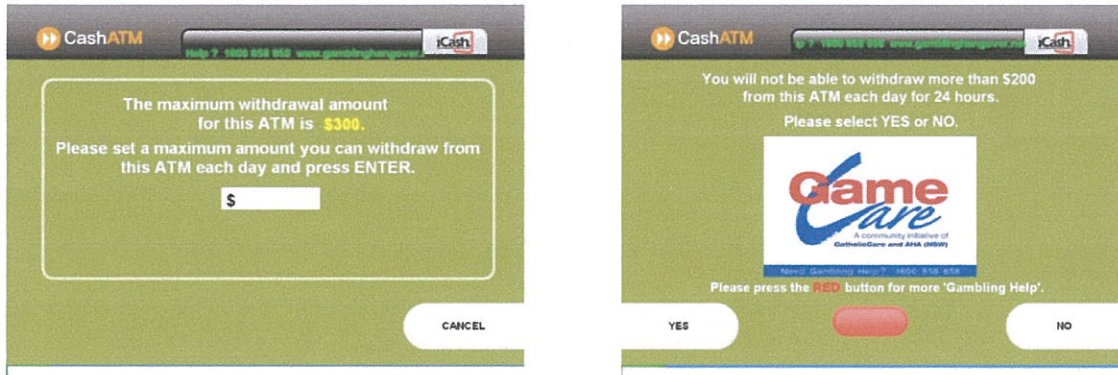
CashATM

Help ? 1800 858 858 www.gamblinghangover.

iCash

The maximum withdrawal amount for this ATM is $300.

Please set a maximum amount you can withdraw from this ATM each day and press ENTER.

$

CANCEL

CashATM

lp ? 1800 858 858 www.gamblinghangover.ne

iCash

You will not be able to withdraw more than $200 from this ATM each day for 24 hours.

Please select YES or NO.

Game Care

A community initiative of CatholicCare and AHA (NSW)

Need Gambling Help? 1800 858 858

Please press the RED button for more 'Gambling Help'.

YES

NO